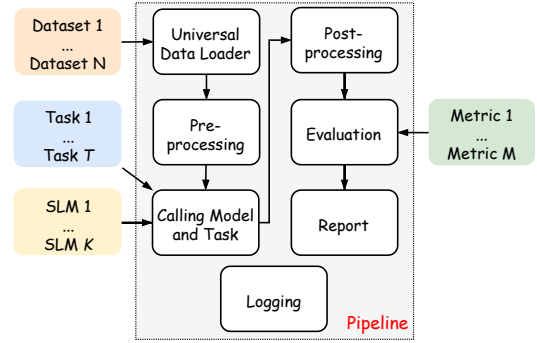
Dataset 1
...
Dataset N

Task 1
...
Task T

SLM 1
...
SLM K

Universal Data Loader

Pre-processing

Calling Model and Task

Logging

Post-processing

Evaluation

Report

Metric 1
...
Metric M

Pipeline